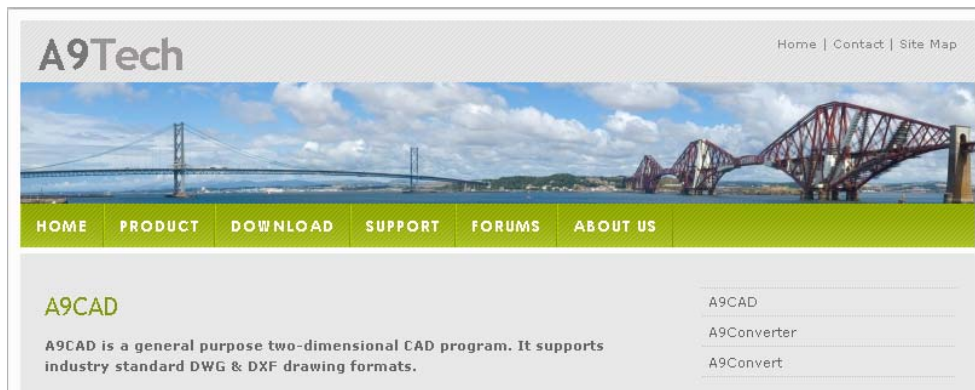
A9Tech

Home | Contact | Site Map

HOME PRODUCT DOWNLOAD SUPPORT FORUMS ABOUT US

A9CAD

A9CAD is a general purpose two-dimensional CAD program. It supports industry standard DWG & DXF drawing formats.

A9CAD

A9Converter

A9Convert